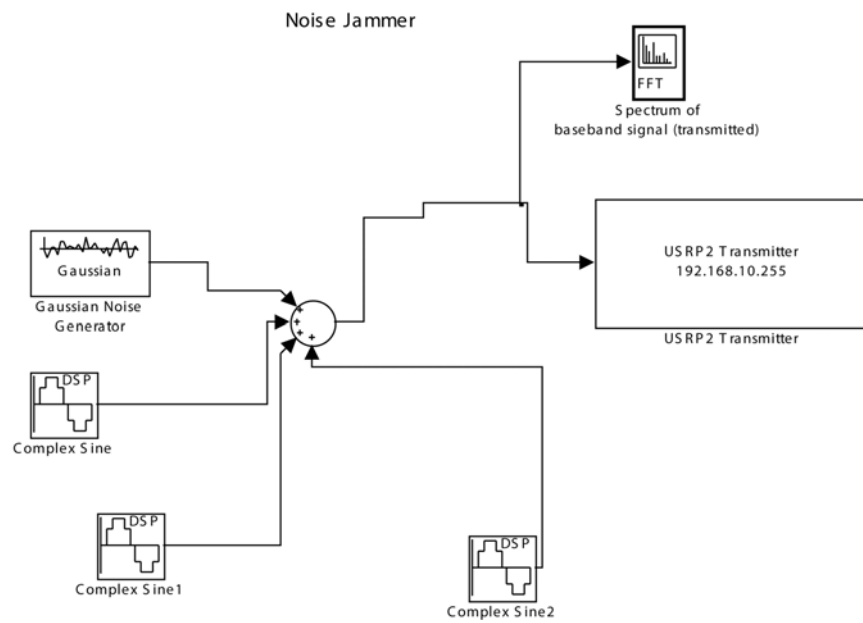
Noise Jammer

FFT

Spectrum of baseband signal (transmitted)

Gaussian

Gaussian Noise Generator

+
+
+
+

USRP2 Transmitter
192.168.10.255

USRP2 Transmitter

DSP

Complex Sine

DSP

Complex Sine1

DSP

Complex Sine2